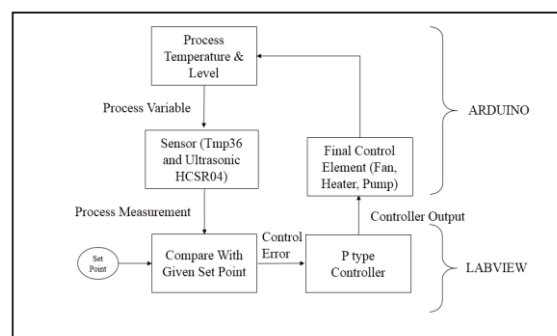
Process Temperature & Level

Process Variable

Sensor (Tmp36 and Ultrasonic HCSR04)

Final Control Element (Fan, Heater, Pump)

ARDUINO

Process Measurement

Controller Output

Set Point

Compare With Given Set Point

Control Error

P type Controller

LABVIEW